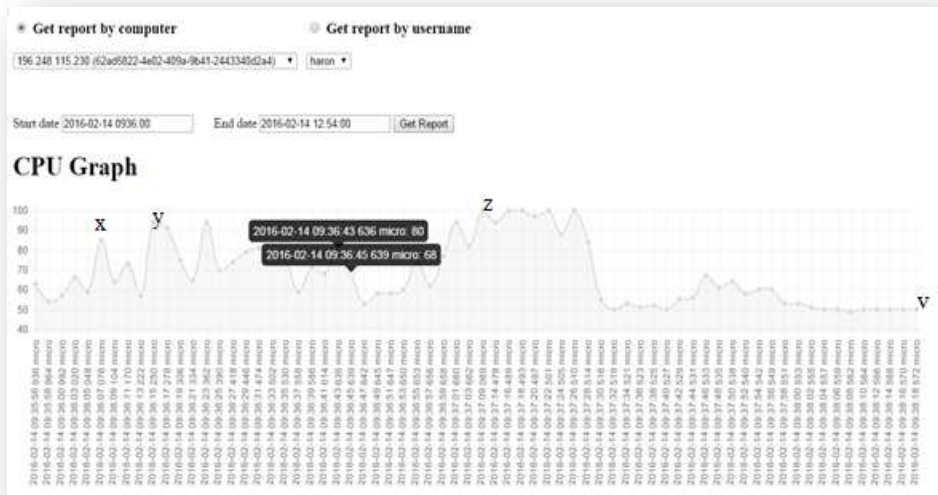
Get report by computer Get report by username

196.248.115.230 (62ad6822-4e02-409a-9b41-2443340d2a4) haron

Start date 2016-02-14 09:36:00 End date 2016-02-14 12:54:00 Get Report

CPU Graph

100
90
80
70
60
50
40

x y z v

2016-02-14 09:36:43 636 micro: 80
2016-02-14 09:36:45 639 micro: 68

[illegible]